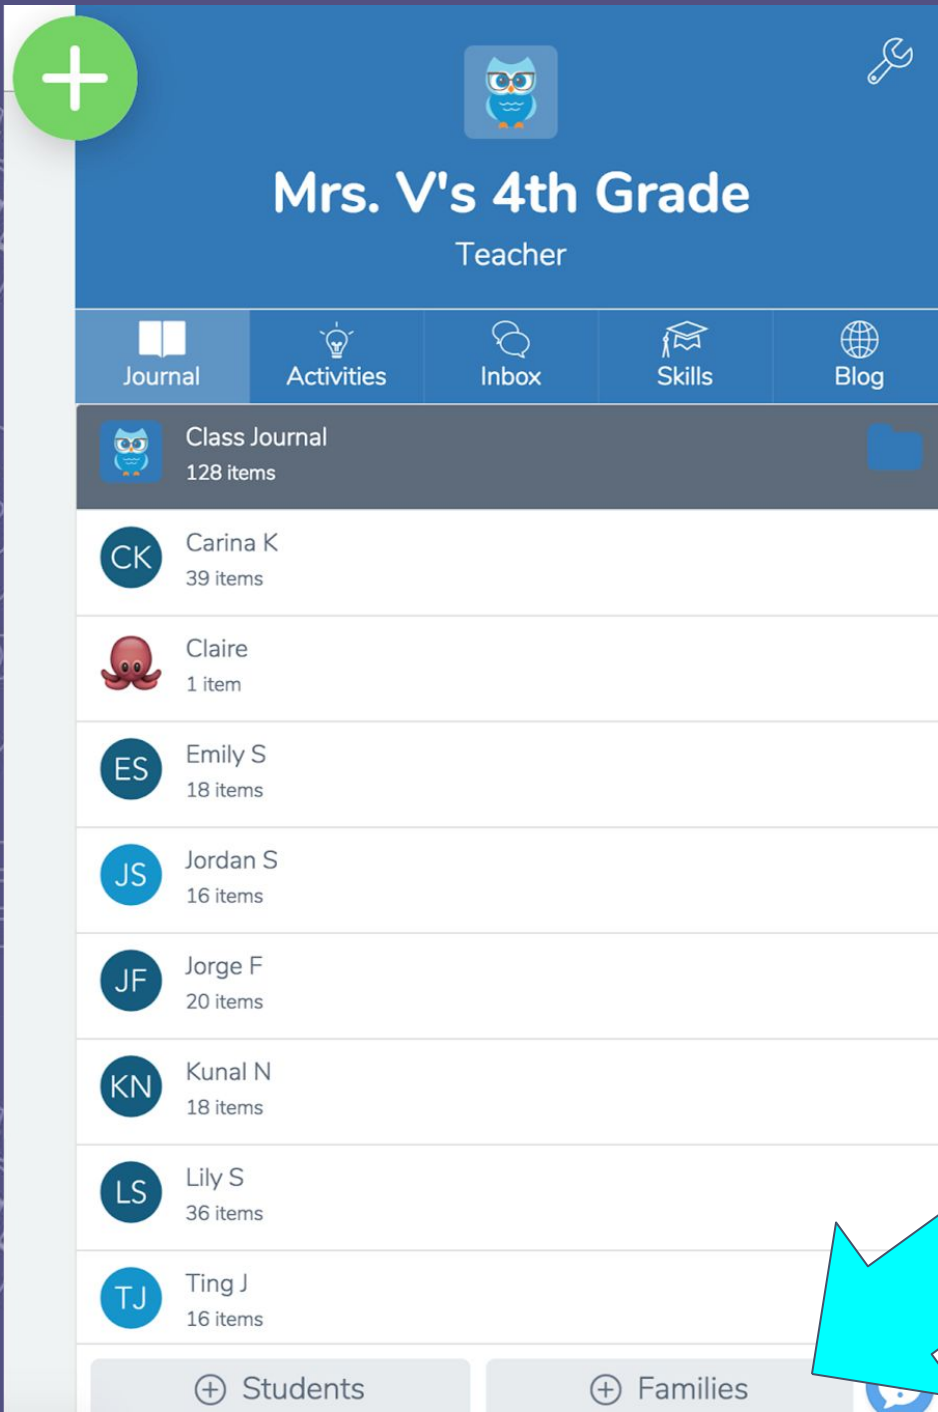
Mrs. V's 4th Grade

Teacher

Journal
Activities
Inbox
Skills
Blog

Class Journal
128 items

CK
Carina K
39 items

Claire
1 item

ES
Emily S
18 items

JS
Jordan S
16 items

JF
Jorge F
20 items

KN
Kunal N
18 items

LS
Lily S
36 items

TJ
Ting J
16 items

Students
Families